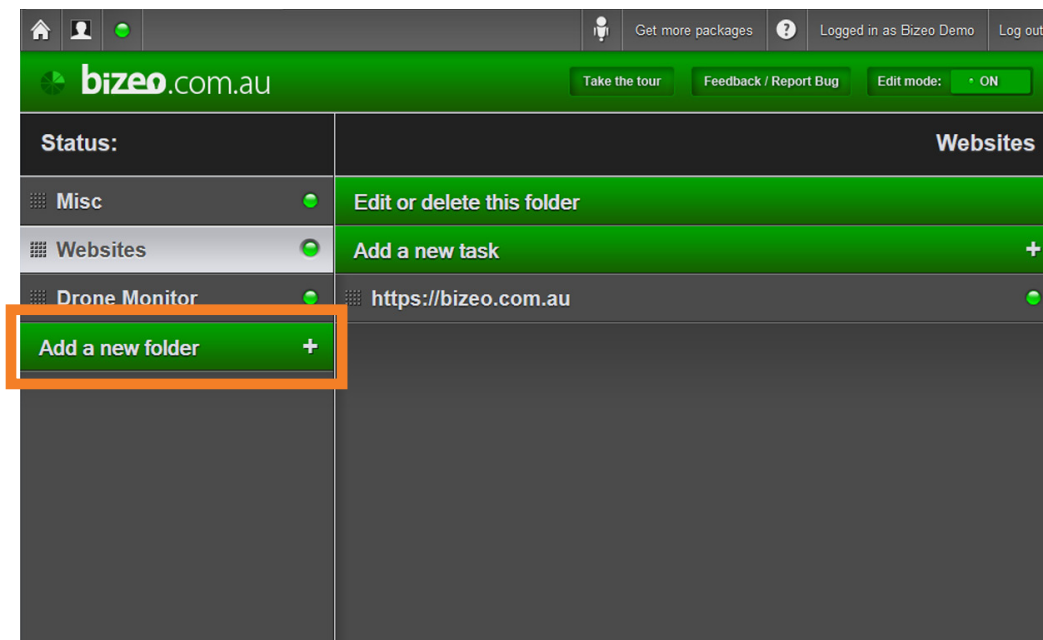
Get more packages
?
Logged in as Bizeo Demo
Log out

bizeo.com.au
Take the tour
Feedback / Report Bug
Edit mode: ON

Status:
Misc
Websites
Drone Monitor
Add a new folder +

Websites
Edit or delete this folder
Add a new task +
https://bizeo.com.au